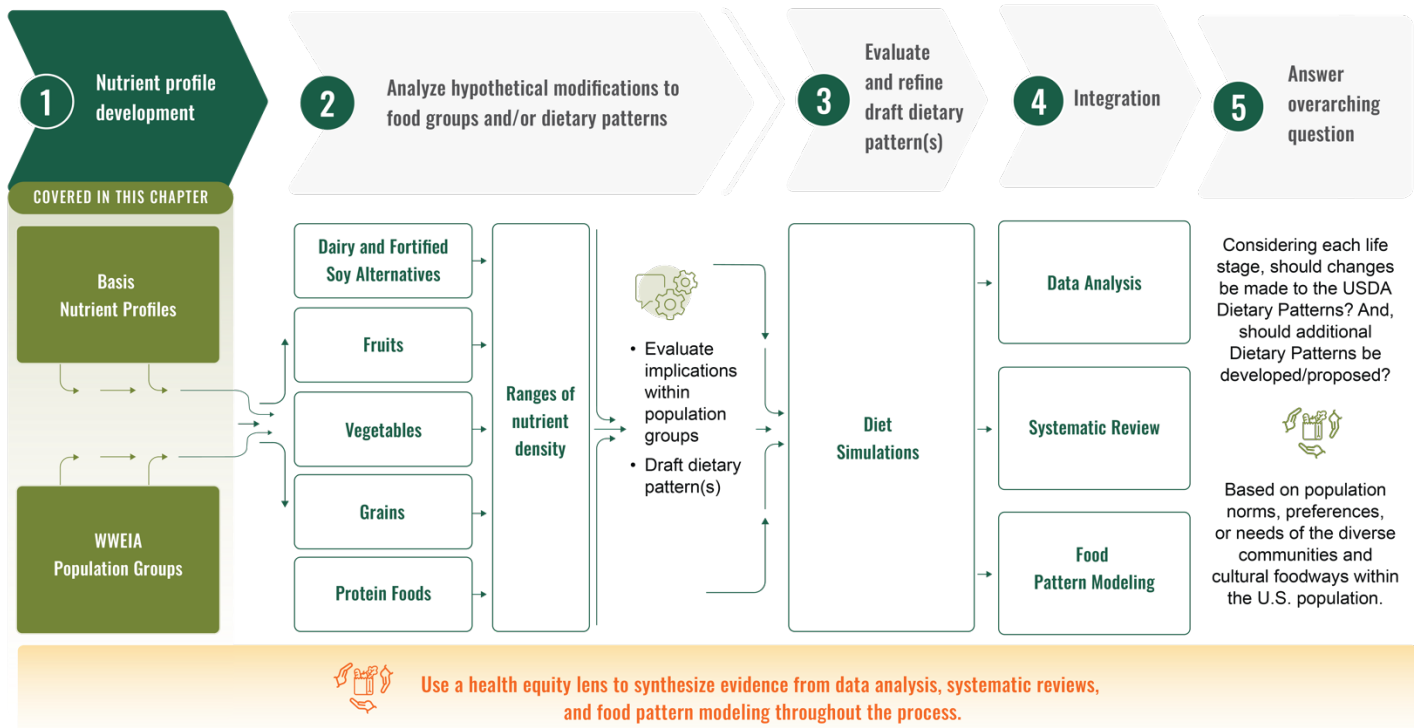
1 Nutrient profile development

2 Analyze hypothetical modifications to food groups and/or dietary patterns

3 Evaluate and refine draft dietary pattern(s)

4 Integration

5 Answer overarching question

COVERED IN THIS CHAPTER

Basis Nutrient Profiles

WWEIA Population Groups

Dairy and Fortified Soy Alternatives

Fruits

Vegetables

Grains

Protein Foods

Ranges of nutrient density

• Evaluate implications within population groups
• Draft dietary pattern(s)

Diet Simulations

Data Analysis

Systematic Review

Food Pattern Modeling

Considering each life stage, should changes be made to the USDA Dietary Patterns? And, should additional Dietary Patterns be developed/proposed?

Based on population norms, preferences, or needs of the diverse communities and cultural foodways within the U.S. population.

Use a health equity lens to synthesize evidence from data analysis, systematic reviews, and food pattern modeling throughout the process.